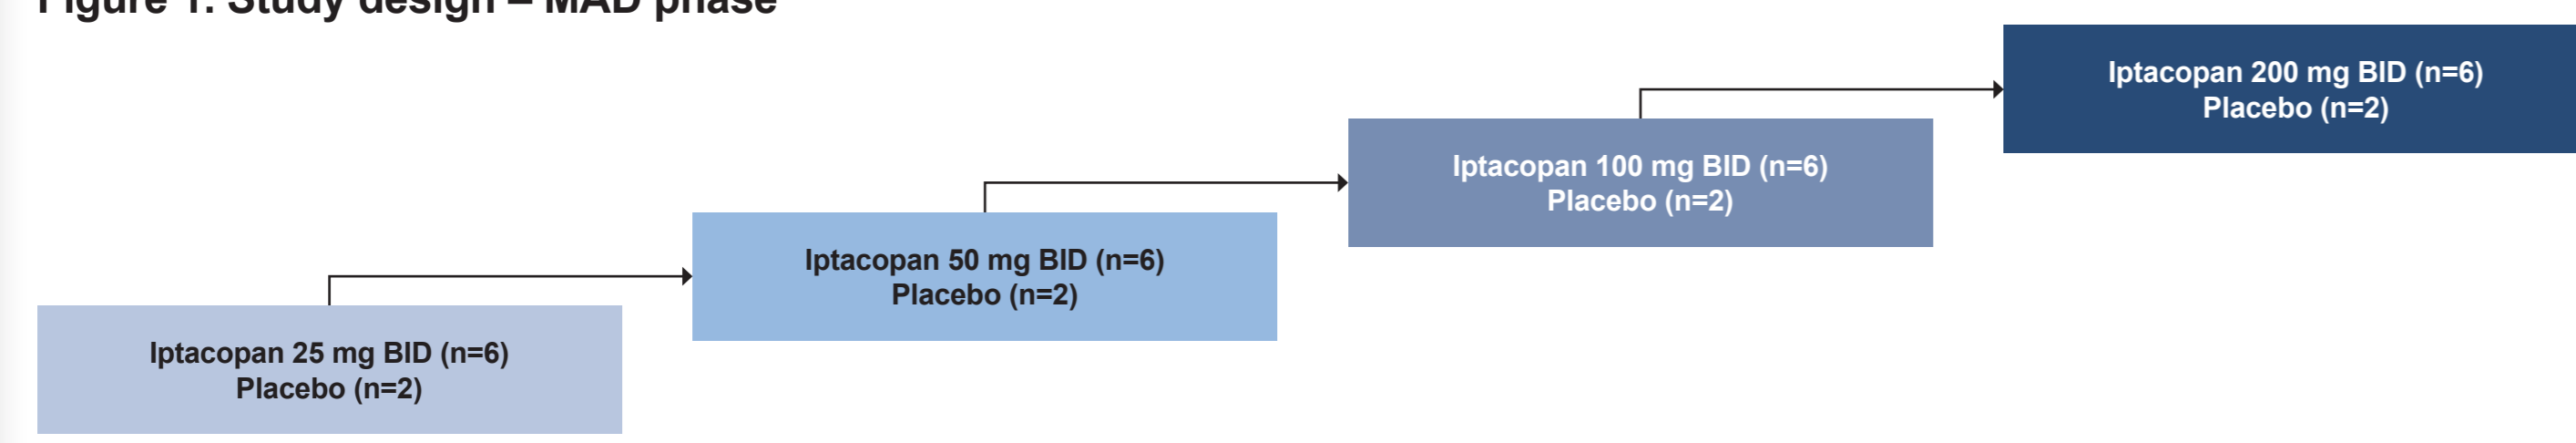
Figure 1. Study design – MAD phase

Iptacopan 200 mg BID (n=6)
Placebo (n=2)

Iptacopan 100 mg BID (n=6)
Placebo (n=2)

Iptacopan 50 mg BID (n=6)
Placebo (n=2)

Iptacopan 25 mg BID (n=6)
Placebo (n=2)